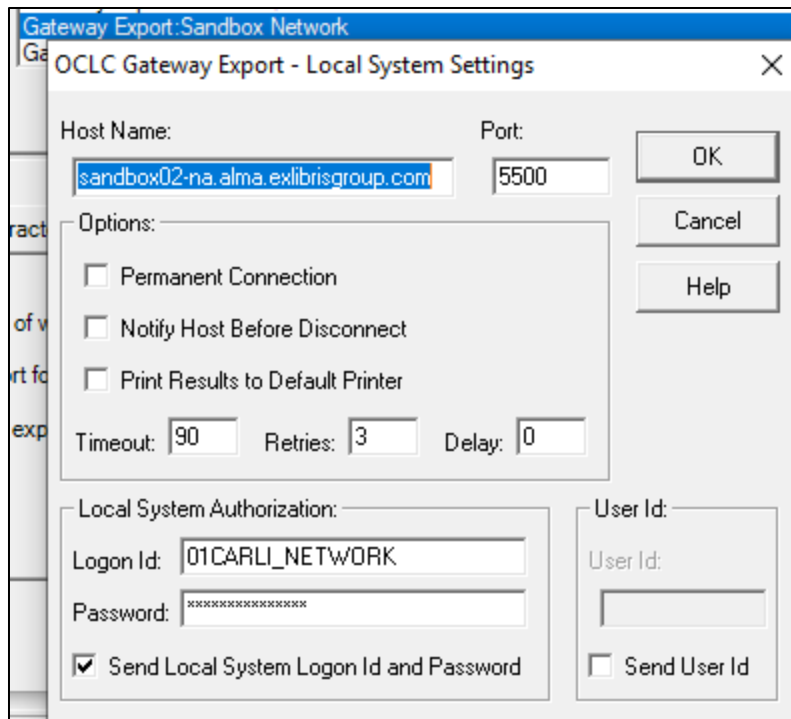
Gateway Export:Sandbox Network
Ga
ract
of v
rt fo
exp

OCLC Gateway Export - Local System Settings
×

Host Name:
sandbox02-na.alma.exlibrisgroup.com
Port:
5500

OK
Cancel
Help

Options:
Permanent Connection
Notify Host Before Disconnect
Print Results to Default Printer
Timeout: 90
Retries: 3
Delay: 0

Local System Authorization:
Logon Id: 01CARLI_NETWORK
Password: ***************
Send Local System Logon Id and Password

User Id:
User Id:
Send User Id